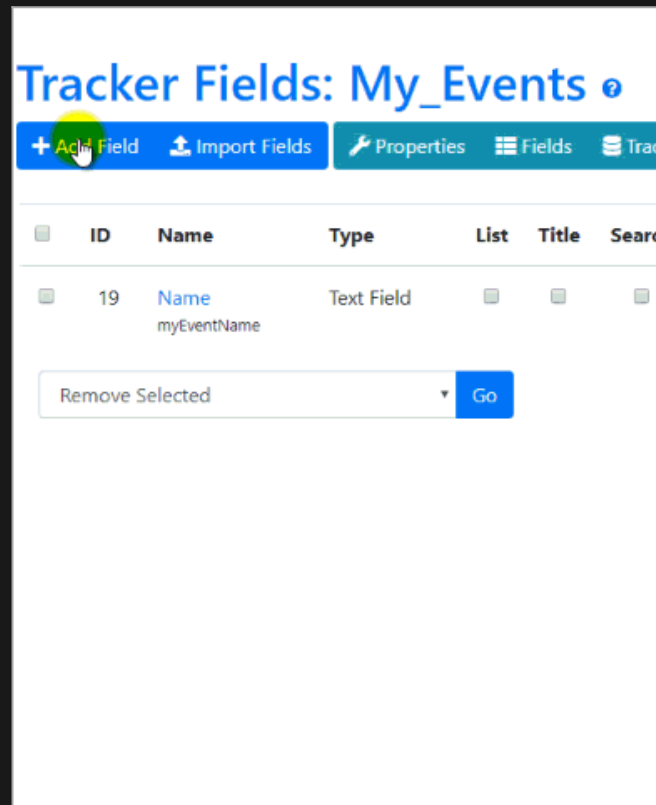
Tracker Fields: My_Events

+ Add Field Import Fields Properties Fields Trac

| | ID | Name | Type | List | Title | Searc |
|---|---|---|---|---|---|---|
| | 19 | Name myEventName | Text Field | | | |

Remove Selected Go